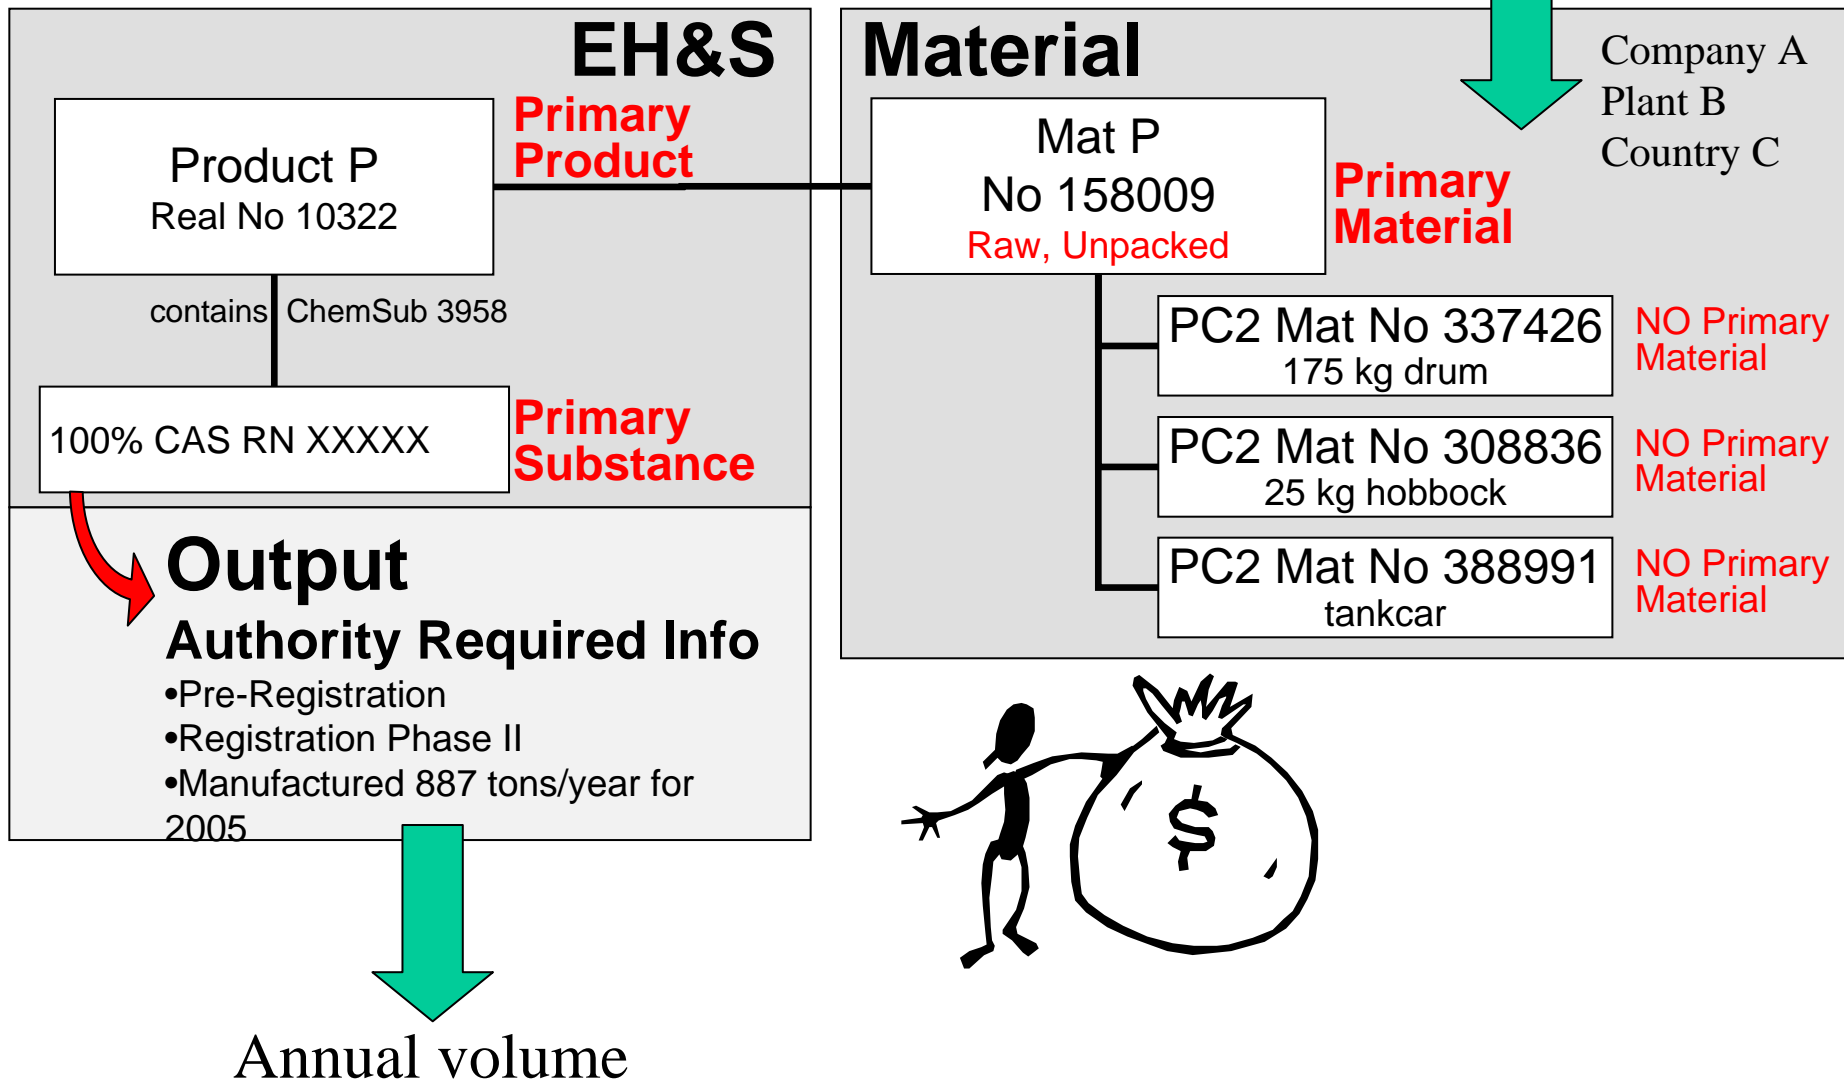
EH&S

Product P
Real No 10322

Primary Product

contains ChemSub 3958

100% CAS RN XXXXX

Primary Substance

Output

Authority Required Info

•Pre-Registration
•Registration Phase II
•Manufactured 887 tons/year for 2005

Annual volume

Material

Company A
Plant B
Country C

Mat P
No 158009
Raw, Unpacked

Primary Material

PC2 Mat No 337426
175 kg drum

NO Primary Material

PC2 Mat No 308836
25 kg hobbock

NO Primary Material

PC2 Mat No 388991
tankcar

NO Primary Material

$